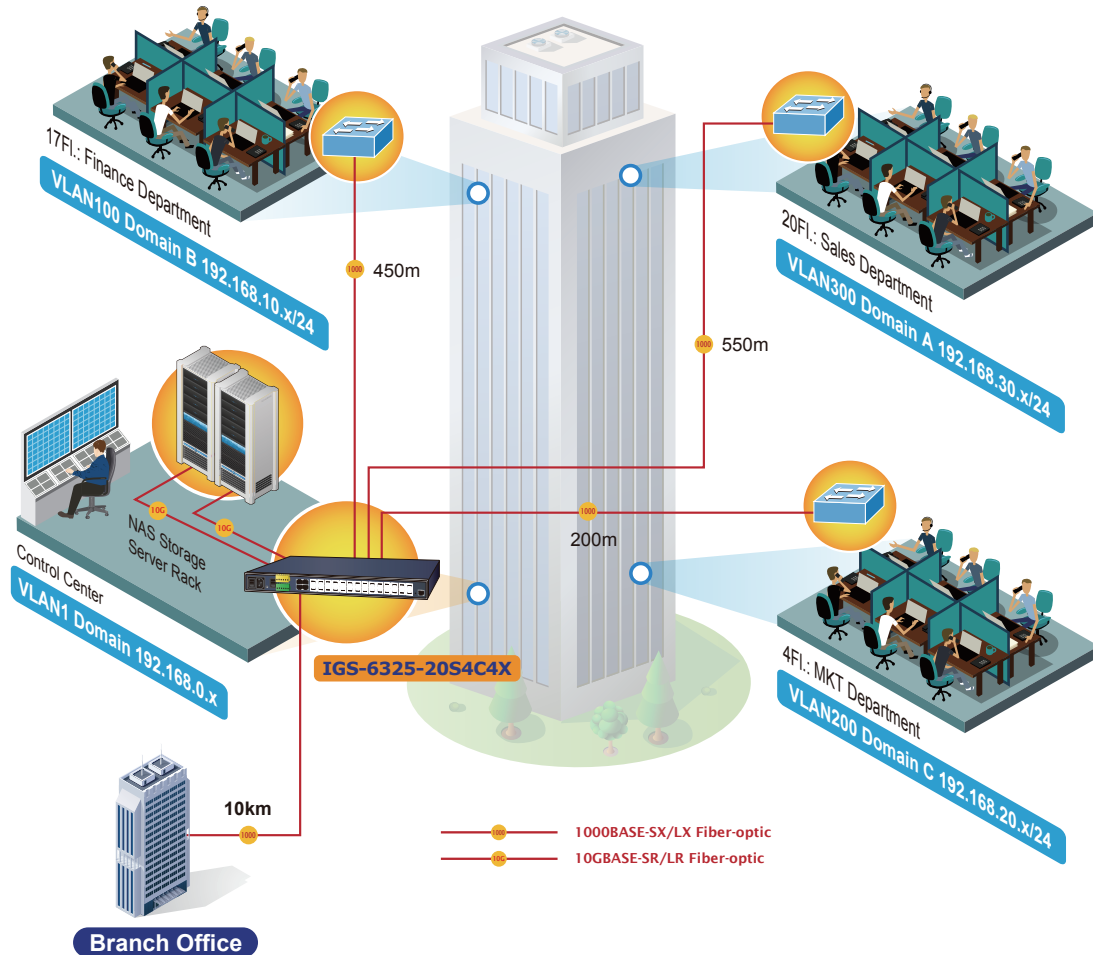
17Fl.: Finance Department
VLAN100 Domain B 192.168.10.x/24

1000 450m

20Fl.: Sales Department
VLAN300 Domain A 192.168.30.x/24

1000 550m

10G
10G
NAS Storage Server Rack

Control Center
VLAN1 Domain 192.168.0.x

1000
200m

4Fl.: MKT Department
VLAN200 Domain C 192.168.20.x/24

IGS-6325-20S4C4X

10km
1000

Branch Office

1000 1000BASE-SX/LX Fiber-optic
10G 10GBASE-SR/LR Fiber-optic